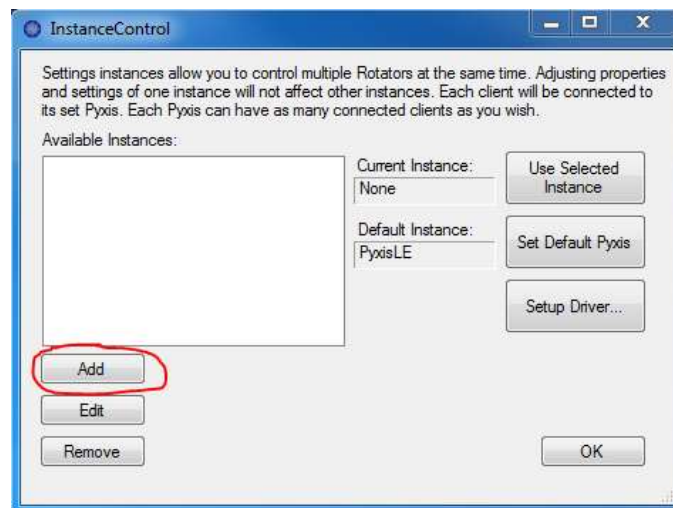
InstanceControl

Settings instances allow you to control multiple Rotators at the same time. Adjusting properties and settings of one instance will not affect other instances. Each client will be connected to its set Pyxis. Each Pyxis can have as many connected clients as you wish.

Available Instances:

Current Instance:
None

Use Selected Instance

Default Instance:
PyxisLE

Set Default Pyxis

Setup Driver...

Add

Edit

Remove

OK